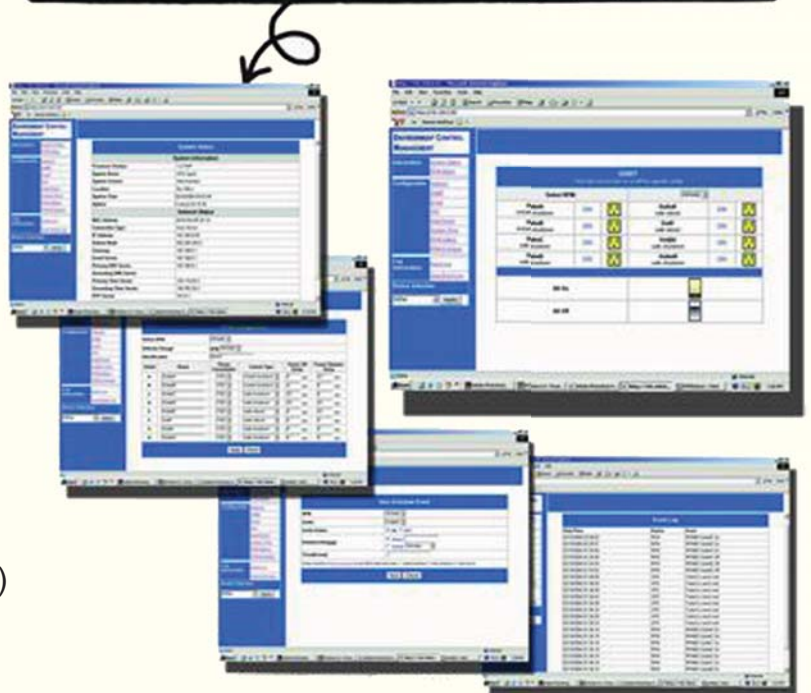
ENVIRONMENT CONTROL MANAGEMENT

System Status

System Information

Network Status

ENVIRONMENT CONTROL MANAGEMENT

Select RPM

Outlet

Outlet

Outlet

Outlet

All On

All Off

Apply

Apply

New Schedule Event

Event Log

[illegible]